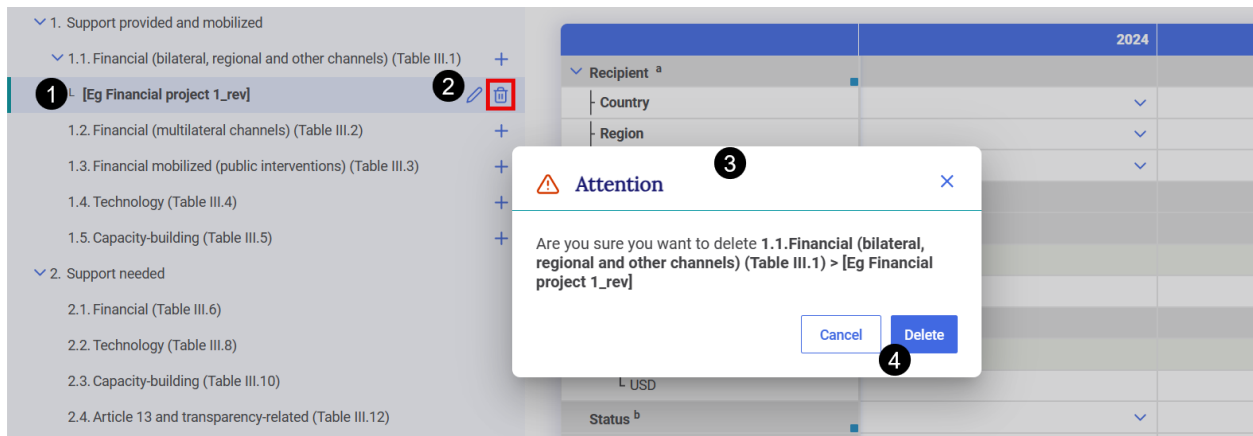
1. Support provided and mobilized
1.1. Financial (bilateral, regional and other channels) (Table III.1) +
1 [Eg Financial project 1_rev] 2
1.2. Financial (multilateral channels) (Table III.2) +
1.3. Financial mobilized (public interventions) (Table III.3) +
1.4. Technology (Table III.4) +
1.5. Capacity-building (Table III.5) +
2. Support needed
2.1. Financial (Table III.6)
2.2. Technology (Table III.8)
2.3. Capacity-building (Table III.10)
2.4. Article 13 and transparency-related (Table III.12)

| | 2024 |
|---|---|
| Recipient $^a$ | |
| Country | |
| Region | |
| USD | |
| Status $^b$ | |

3
Attention ×

Are you sure you want to delete **1.1.Financial (bilateral, regional and other channels) (Table III.1) > [Eg Financial project 1_rev]**

Cancel Delete
4